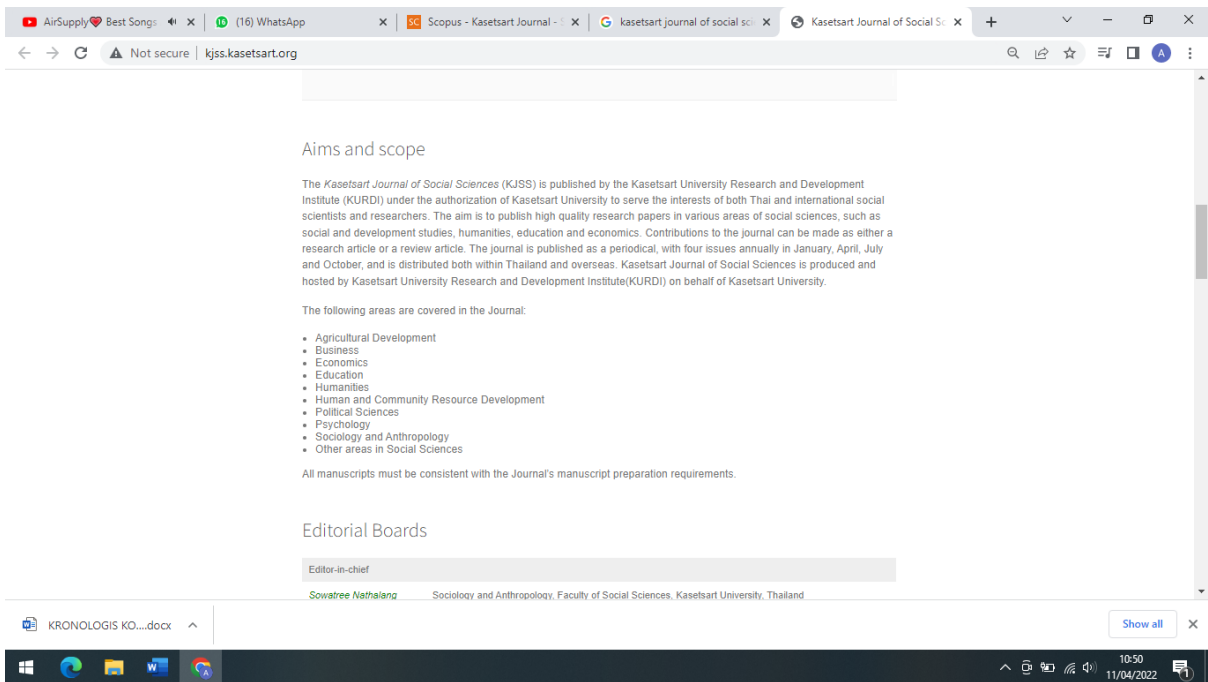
AirSupply❤ Best Songs
(16) WhatsApp
Scopus - Kasetsart Journal -
kasetsart journal of social sci
Kasetsart Journal of Social Sc

Not secure | kjss.kasetsart.org

Aims and scope

The *Kasetsart Journal of Social Sciences* (KJSS) is published by the Kasetsart University Research and Development Institute (KURDI) under the authorization of Kasetsart University to serve the interests of both Thai and international social scientists and researchers. The aim is to publish high quality research papers in various areas of social sciences, such as social and development studies, humanities, education and economics. Contributions to the journal can be made as either a research article or a review article. The journal is published as a periodical, with four issues annually in January, April, July and October, and is distributed both within Thailand and overseas. Kasetsart Journal of Social Sciences is produced and hosted by Kasetsart University Research and Development Institute(KURDI) on behalf of Kasetsart University.

The following areas are covered in the Journal:

- Agricultural Development
- Business
- Economics
- Education
- Humanities
- Human and Community Resource Development
- Political Sciences
- Psychology
- Sociology and Anthropology
- Other areas in Social Sciences

All manuscripts must be consistent with the Journal's manuscript preparation requirements.

Editorial Boards

| Editor-in-chief | |
|---|---|
| Sowatree Nathalang | Sociology and Anthropology, Faculty of Social Sciences, Kasetsart University, Thailand |

KRONOLOGIS KO....docx
Show all

10:50
11/04/2022